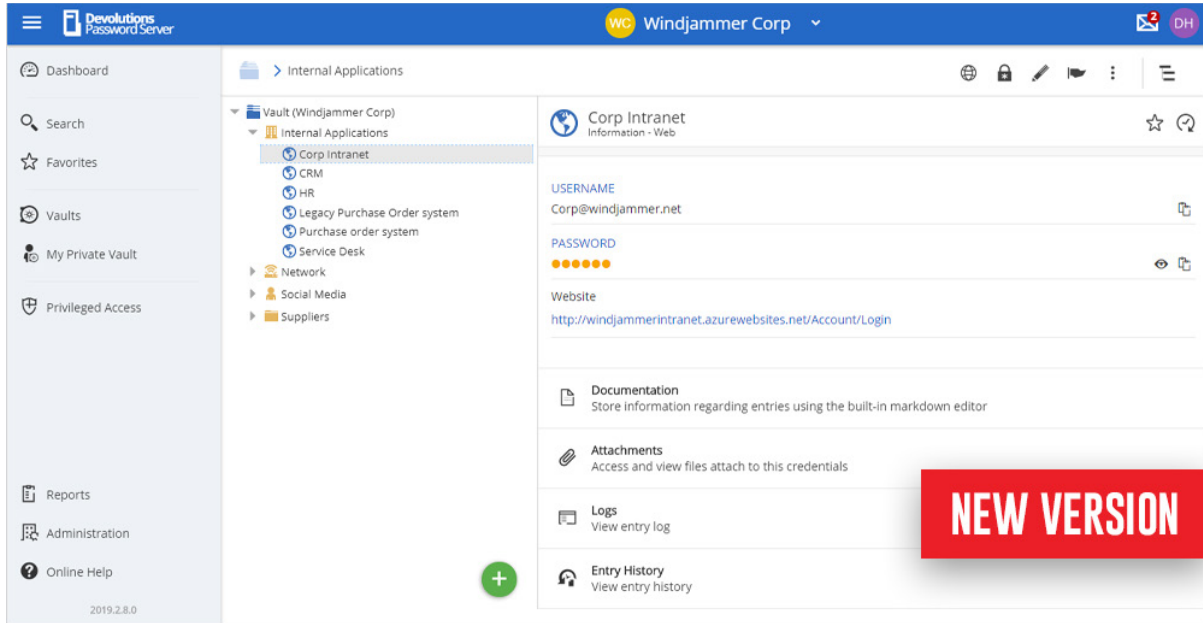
Devolutions Password Server

WC Windjammer Corp

2

DH

Dashboard

Search

Favorites

Vaults

My Private Vault

Privileged Access

Reports

Administration

Online Help

2019.2.8.0

> Internal Applications

Vault (Windjammer Corp)
Internal Applications
Corp Intranet
CRM
HR
Legacy Purchase Order system
Purchase order system
Service Desk
Network
Social Media
Suppliers

Corp Intranet
Information - Web

USERNAME
Corp@windjammer.net

PASSWORD
●●●●●●

Website
http://windjammerintranet.azurewebsites.net/Account/Login

Documentation
Store information regarding entries using the built-in markdown editor

Attachments
Access and view files attach to this credentials

Logs
View entry log

Entry History
View entry history

NEW VERSION